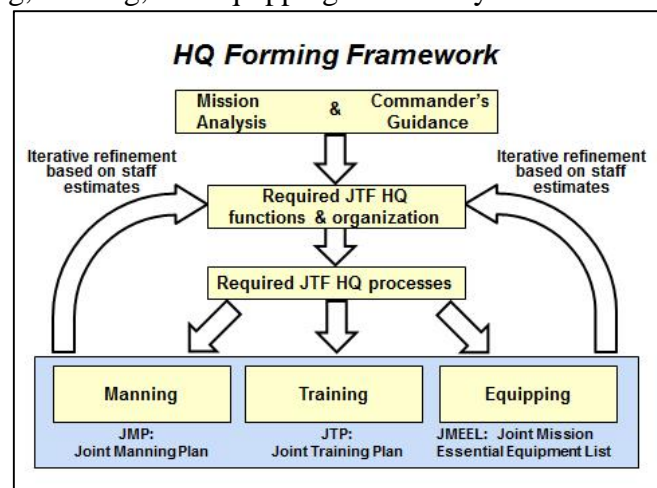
g, training, and equipping the JTF HQ staff

HQ Forming Framework

Mission Analysis & Commander's Guidance

Iterative refinement based on staff estimates

Iterative refinement based on staff estimates

Required JTF HQ functions & organization

Required JTF HQ processes

Manning
JMP: Joint Manning Plan

Training
JTP: Joint Training Plan

Equipping
JMEEL: Joint Mission Essential Equipment List